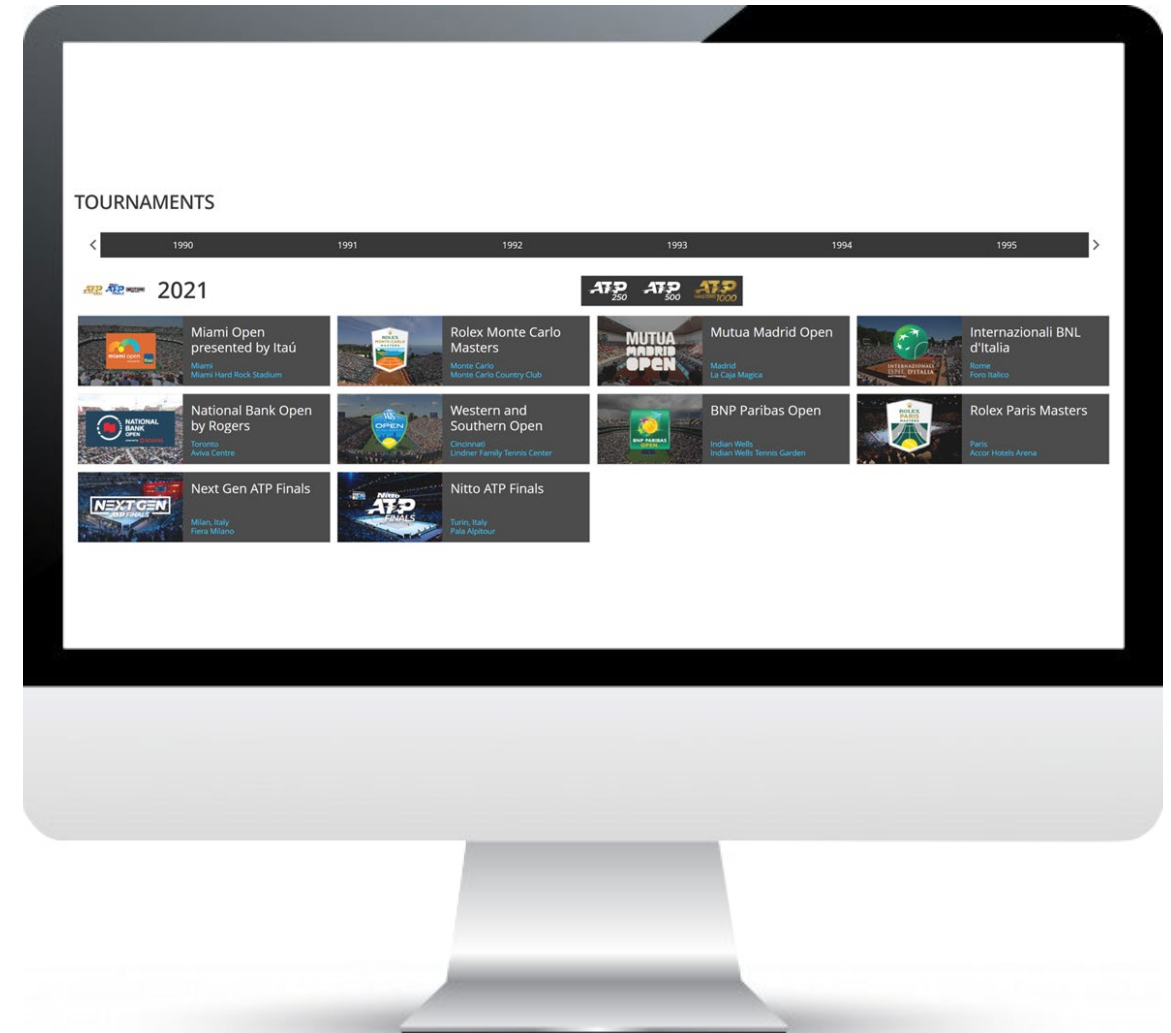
TOURNAMENTS

<

1990

1991

1992

1993

1994

1995

>

2021

ATP 250 ATP 500 ATP 1000

Miami Open presented by Itaú
Miami
Miami Hard Rock Stadium

Rolex Monte Carlo Masters
Monte Carlo
Monte Carlo Country Club

Mutua Madrid Open
Madrid
La Caja Magica

Internazionali BNL d'Italia
Rome
Foro Italico

National Bank Open by Rogers
Toronto
Aviva Centre

Western and Southern Open
Cincinnati
Lindner Family Tennis Center

BNP Paribas Open
Indian Wells
Indian Wells Tennis Garden

Rolex Paris Masters
Paris
Accor Hotels Arena

Next Gen ATP Finals
Milan, Italy
Fiera Milano

Nitto ATP Finals
Turin, Italy
Pala Alpitour